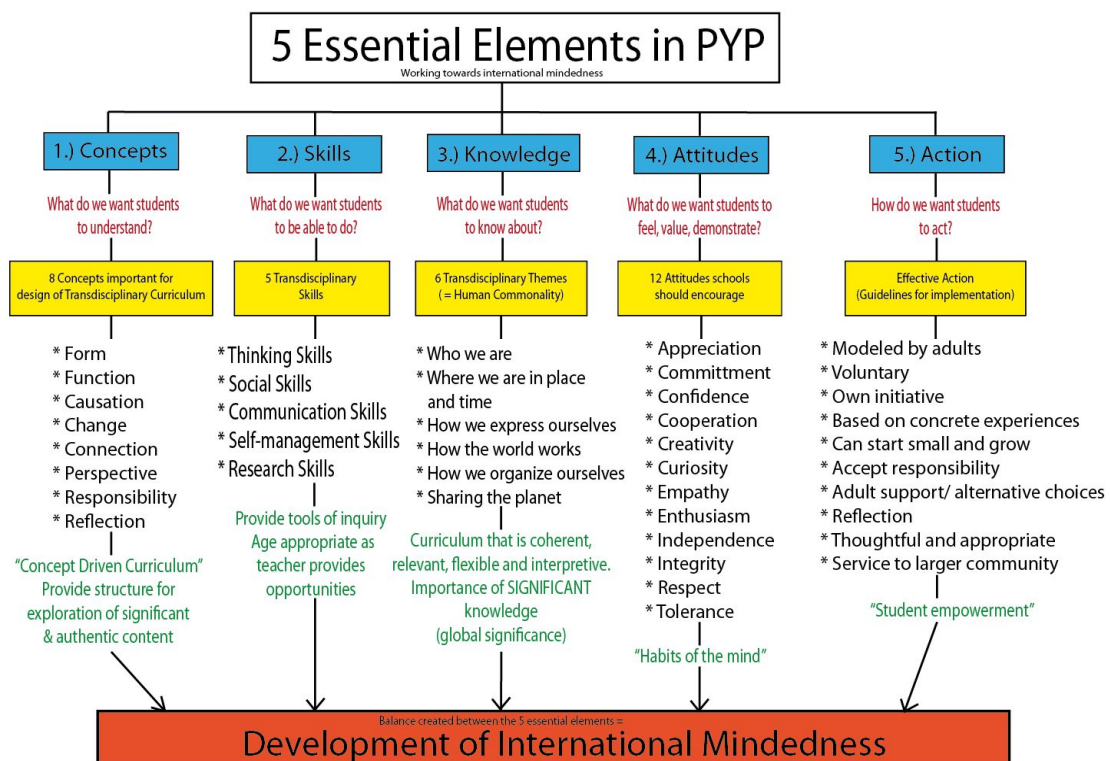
5 Essential Elements in PYP
Working towards international mindedness

1.) Concepts

What do we want students to understand?

8 Concepts important for design of Transdisciplinary Curriculum

* Form
* Function
* Causation
* Change
* Connection
* Perspective
* Responsibility
* Reflection

"Concept Driven Curriculum" Provide structure for exploration of significant & authentic content

2.) Skills

What do we want students to be able to do?

5 Transdisciplinary Skills

* Thinking Skills
* Social Skills
* Communication Skills
* Self-management Skills
* Research Skills

Provide tools of inquiry Age appropriate as teacher provides opportunities

3.) Knowledge

What do we want students to know about?

6 Transdisciplinary Themes ( = Human Commonality)

* Who we are
* Where we are in place and time
* How we express ourselves
* How the world works
* How we organize ourselves
* Sharing the planet

Curriculum that is coherent, relevant, flexible and interpretive. Importance of SIGNIFICANT knowledge (global significance)

4.) Attitudes

What do we want students to feel, value, demonstrate?

12 Attitudes schools should encourage

* Appreciation
* Committment
* Confidence
* Cooperation
* Creativity
* Curiosity
* Empathy
* Enthusiasm
* Independence
* Integrity
* Respect
* Tolerance

"Habits of the mind"

5.) Action

How do we want students to act?

Effective Action (Guidelines for implementation)

* Modeled by adults
* Voluntary
* Own initiative
* Based on concrete experiences
* Can start small and grow
* Accept responsibility
* Adult support/ alternative choices
* Reflection
* Thoughtful and appropriate
* Service to larger community

"Student empowerment"

Balance created between the 5 essential elements =
Development of International Mindedness